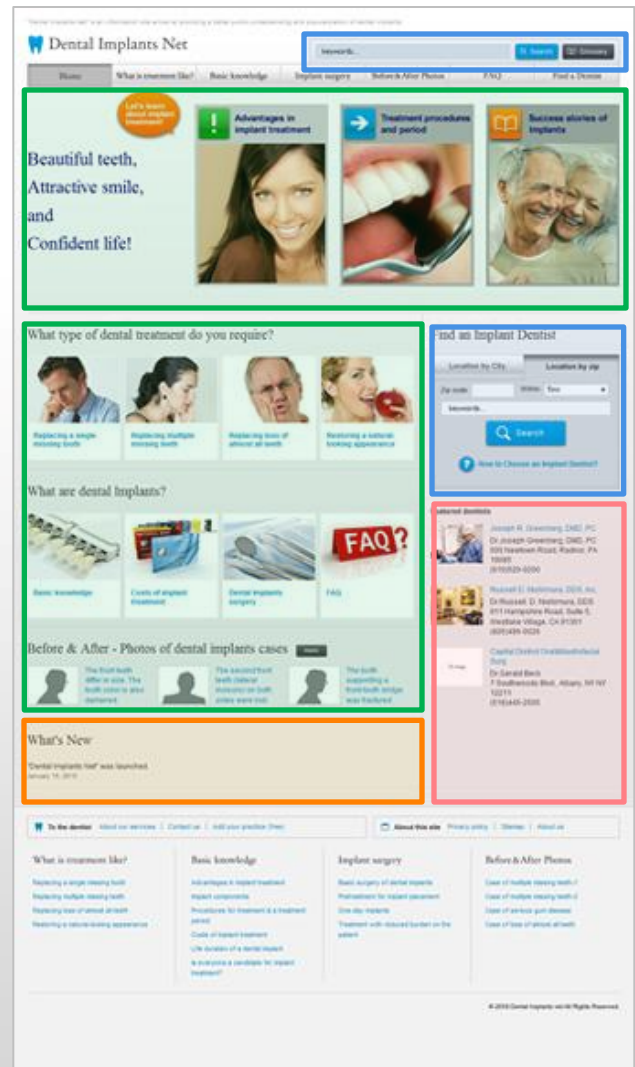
Dental Implants Net

keywords

Search

Glossary

Home

What is treatment like?

Basic knowledge

Implant surgery

Before & After Photos

FAQ

Find a Dentist

Let's learn about implant treatment!

Beautiful teeth, Attractive smile, and Confident life!

Advantages in implant treatment

Treatment procedures and period

Success stories of implants

What type of dental treatment do you require?

Replacing a single missing tooth

Replacing multiple missing teeth

Replacing loss of almost all teeth

Restoring a natural looking appearance

What are dental Implants?

Basic knowledge

Costs of implant treatment

Dental implants surgery

FAQ

Before & After - Photos of dental implants cases

What's New

"Dental Implants Net" was launched.

Find an Implant Dentist

Location by City

Location by zip

Zip code

Within

keywords

Search

How to Choose an Implant Dentist?

Featured dentists

Joseph R. Greenberg, DMD, PC

Russell E. Nishimura, DDS, Inc.

Capital District Oral&Maxillofacial Surg

To the dentist

About our services

Contact us

Add your practice (Free)

About this site

Privacy policy

Sitemap

About us

What is treatment like?

Basic knowledge

Implant surgery

Before & After Photos

© 2010 Dental Implants net All Rights Reserved.